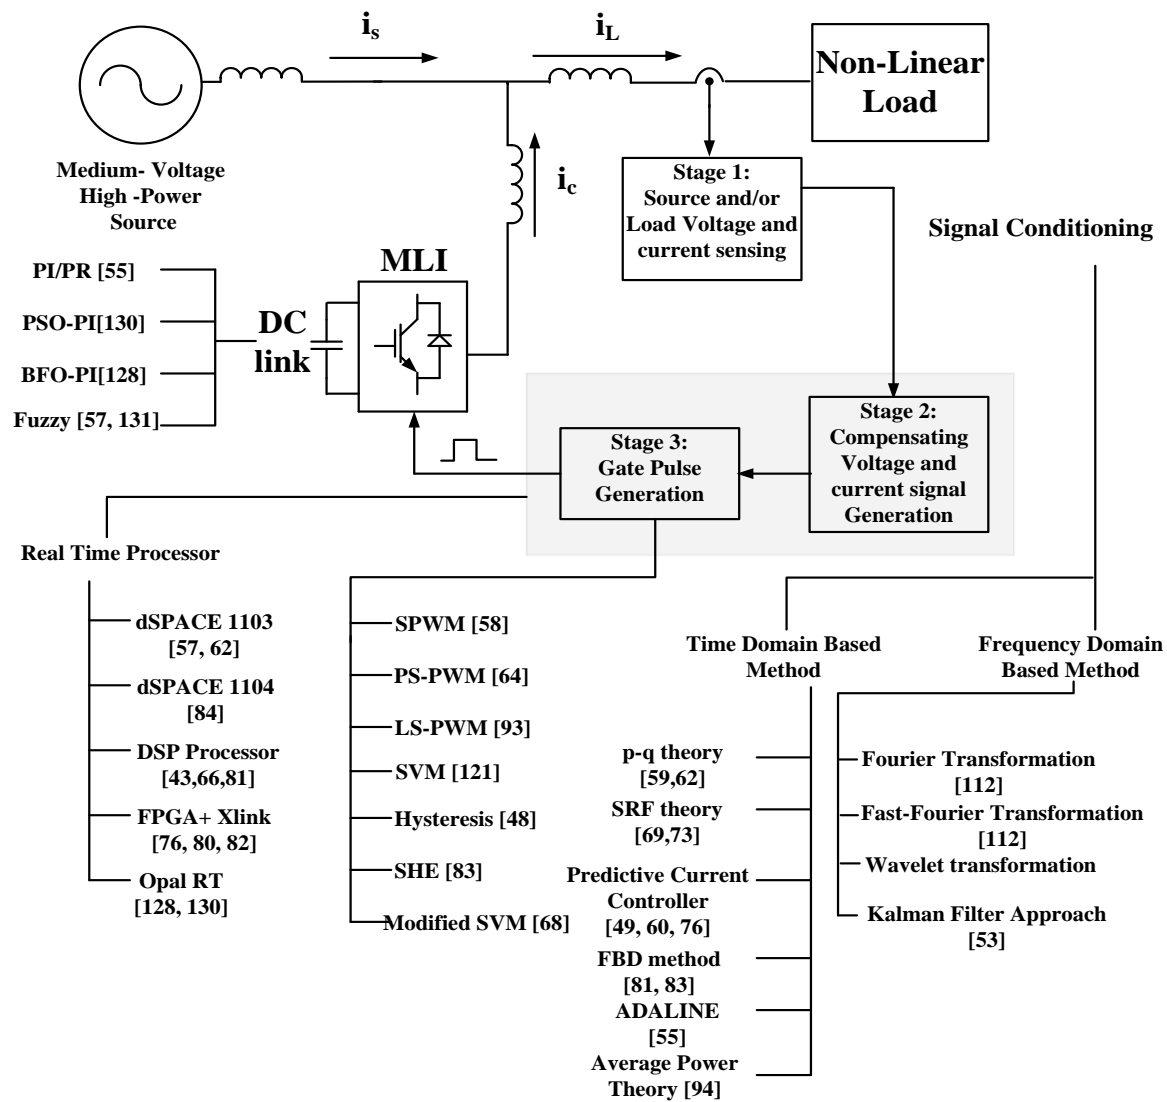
$i_s$

$i_L$

Non-Linear Load

Medium- Voltage High -Power Source

$i_c$

Stage 1: Source and/or Load Voltage and current sensing

Signal Conditioning

MLI

PI/PR [55]

PSO-PI[130]

BFO-PI[128]

Fuzzy [57, 131]

DC link

Stage 2: Compensating Voltage and current signal Generation

Stage 3: Gate Pulse Generation

Real Time Processor

dSPACE 1103 [57, 62]

dSPACE 1104 [84]

DSP Processor [43,66,81]

FPGA+ Xlink [76, 80, 82]

Opal RT [128, 130]

SPWM [58]

PS-PWM [64]

LS-PWM [93]

SVM [121]

Hysteresis [48]

SHE [83]

Modified SVM [68]

Time Domain Based Method

Frequency Domain Based Method

p-q theory [59,62]

SRF theory [69,73]

Predictive Current Controller [49, 60, 76]

FBD method [81, 83]

ADALINE [55]

Average Power Theory [94]

Fourier Transformation [112]

Fast-Fourier Transformation [112]

Wavelet transformation

Kalman Filter Approach [53]